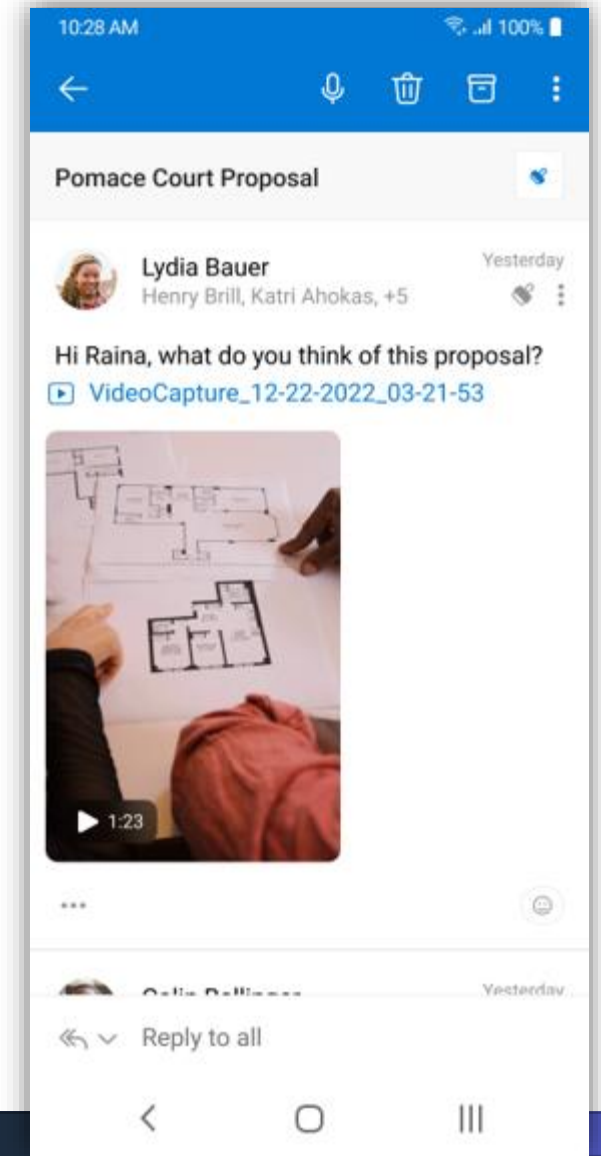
10:28 AM

100%

Pomace Court Proposal

Lydia Bauer
Henry Brill, Katri Ahokas, +5

Yesterday

Hi Raina, what do you think of this proposal?
VideoCapture_12-22-2022_03-21-53

1:23

...

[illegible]

Yesterday

Reply to all